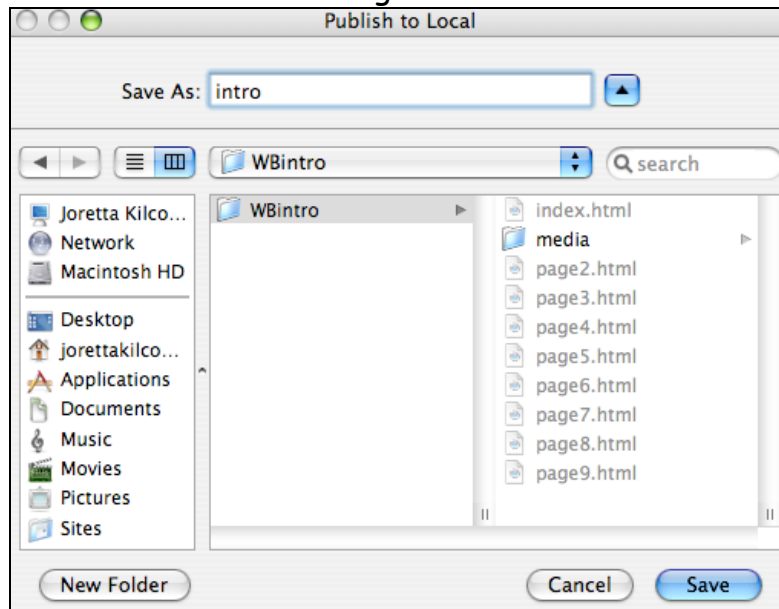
Publish to Local

Save As: intro

WBintro

search

Joretta Kilco...
Network
Macintosh HD
Desktop
jorettakilco...
Applications
Documents
Music
Movies
Pictures
Sites

WBintro

index.html
media
page2.html
page3.html
page4.html
page5.html
page6.html
page7.html
page8.html
page9.html

New Folder

Cancel

Save